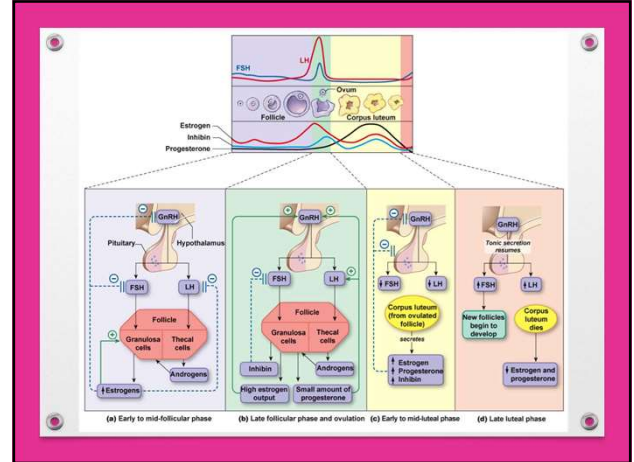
FSH
LH
Ovum
Follicle
Corpus luteum
Estrogen
Inhibin
Progesterone

GnRH
Pituitary
Hypothalamus
FSH
LH
Follicle
Granulosa cells
Thecal cells
Androgens
Estrogens
(a) Early to mid-follicular phase

GnRH
FSH
LH
Follicle
Granulosa cells
Thecal cells
Inhibin
Androgens
High estrogen output
Small amount of progesterone
(b) Late follicular phase and ovulation

GnRH
FSH
LH
Corpus luteum (from ovulated follicle)
secretes
Estrogen
Progesterone
Inhibin
(c) Early to mid-luteal phase

GnRH
Tonic secretion resumes
FSH
LH
New follicles begin to develop
Corpus luteum dies
Estrogen and progesterone
(d) Late luteal phase